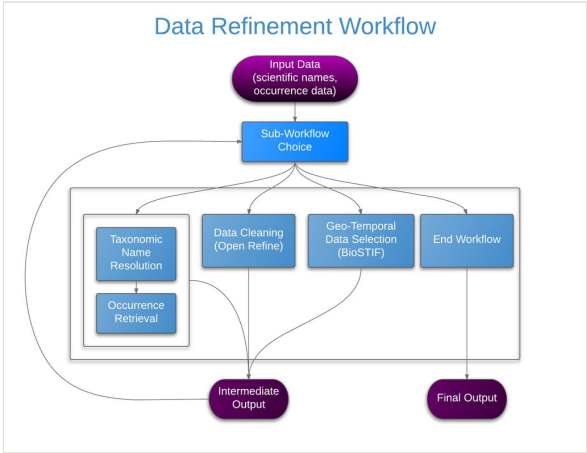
Data Refinement Workflow

Input Data
(scientific names, occurrence data)

Sub-Workflow Choice

Taxonomic Name Resolution

Occurrence Retrieval

Data Cleaning (Open Refine)

Geo-Temporal Data Selection (BioSTIF)

End Workflow

Intermediate Output

Final Output